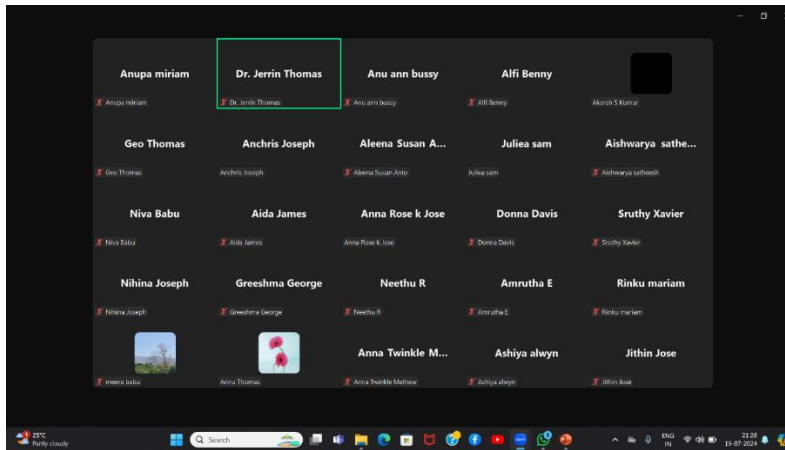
Anupa miriam
Anupa miriam

Dr. Jerrin Thomas
Dr. Jerrin Thomas

Anu ann bussy
Anu ann bussy

Alfi Benny
Alfi Benny

Akarsh S Kumar

Geo Thomas
Geo Thomas

Anchris Joseph
Anchris Joseph

Aleena Susan A...
Aleena Susan Anto

Juliea sam
Juliea sam

Aishwarya sathe...
Aishwarya satheesh

Niva Babu
Niva Babu

Aida James
Aida James

Anna Rose k Jose
Anna Rose k Jose

Donna Davis
Donna Davis

Sruthy Xavier
Sruthy Xavier

Nihina Joseph
Nihina Joseph

Greeshma George
Greeshma George

Neethu R
Neethu R

Amrutha E
Amrutha E

Rinku mariam
Rinku mariam

meera babu

Annu Thomas

Anna Twinkle M...
Anna Twinkle Mathew

Ashiya alwyn
Ashiya alwyn

Jithin Jose
Jithin Jose

25°C
Partly cloudy
Search
ENG
IN
21:28
19-07-2024